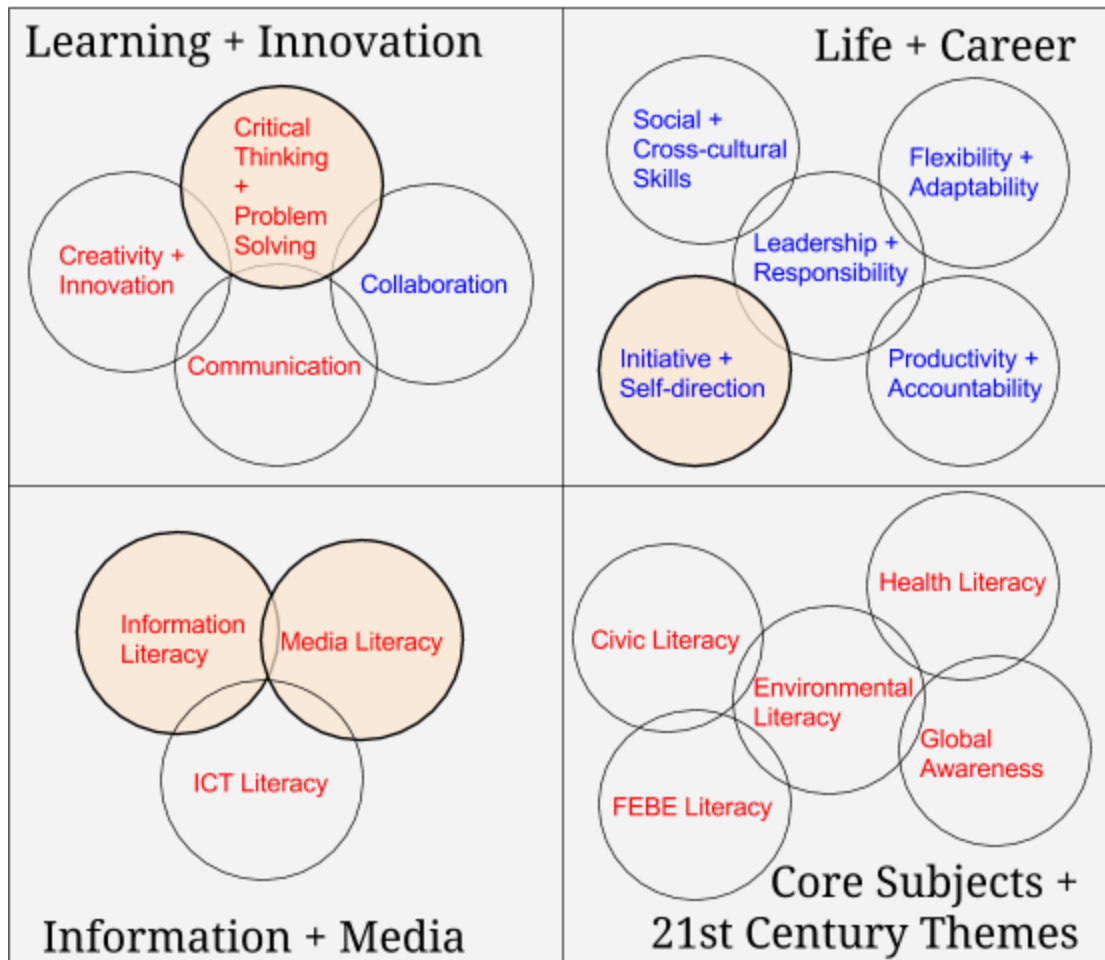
Learning + Innovation

Critical Thinking + Problem Solving

Creativity + Innovation

Collaboration

Communication

Life + Career

Social + Cross-cultural Skills

Flexibility + Adaptability

Leadership + Responsibility

Initiative + Self-direction

Productivity + Accountability

Information Literacy

Media Literacy

ICT Literacy

Information + Media

Health Literacy

Civic Literacy

Environmental Literacy

Global Awareness

FEBE Literacy

Core Subjects + 21st Century Themes